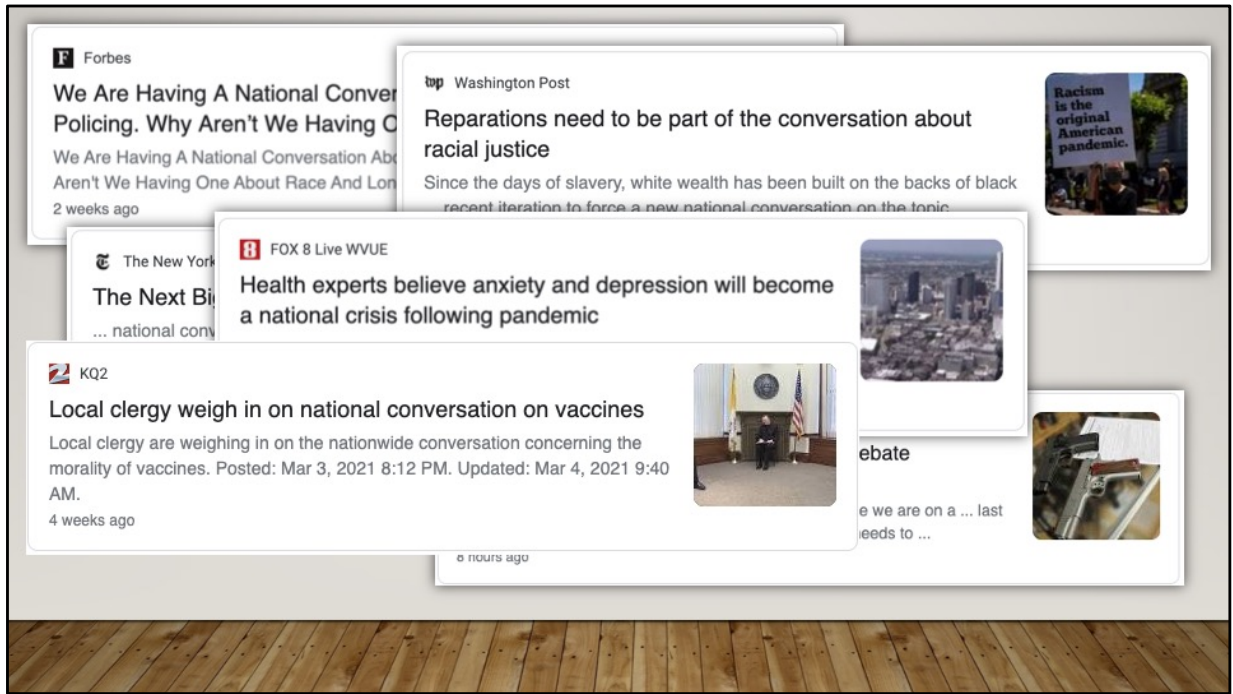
F Forbes

We Are Having A National Conver Policing. Why Aren't We Having C

We Are Having A National Conversation Ab Aren't We Having One About Race And Lon

2 weeks ago

wp Washington Post

Reparations need to be part of the conversation about racial justice

Since the days of slavery, white wealth has been built on the backs of black ... recent iteration to force a new national conversation on the topic

Racism is the original American pandemic.

The New York

The Next Bi

... national conv

8 FOX 8 Live WVUE

Health experts believe anxiety and depression will become a national crisis following pandemic

KQ2

Local clergy weigh in on national conversation on vaccines

Local clergy are weighing in on the nationwide conversation concerning the morality of vaccines. Posted: Mar 3, 2021 8:12 PM. Updated: Mar 4, 2021 9:40 AM.

4 weeks ago

ebate

e we are on a ... last eeds to ...

8 hours ago